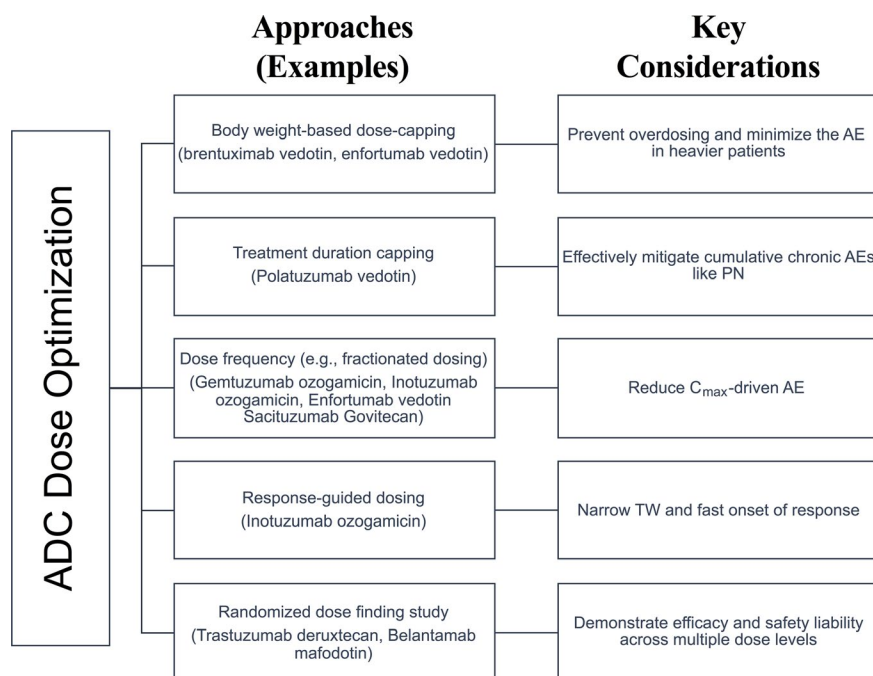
ADC Dose Optimization

Approaches (Examples)

Key Considerations

Body weight-based dose-capping (brentuximab vedotin, enfortumab vedotin)

Prevent overdosing and minimize the AE in heavier patients

Treatment duration capping (Polatuzumab vedotin)

Effectively mitigate cumulative chronic AEs like PN

Dose frequency (e.g., fractionated dosing) (Gemtuzumab ozogamicin, Inotuzumab ozogamicin, Enfortumab vedotin Sacituzumab Govitecan)

Reduce $C_{max}$-driven AE

Response-guided dosing (Inotuzumab ozogamicin)

Narrow TW and fast onset of response

Randomized dose finding study (Trastuzumab deruxtecan, Belantamab mafodotin)

Demonstrate efficacy and safety liability across multiple dose levels